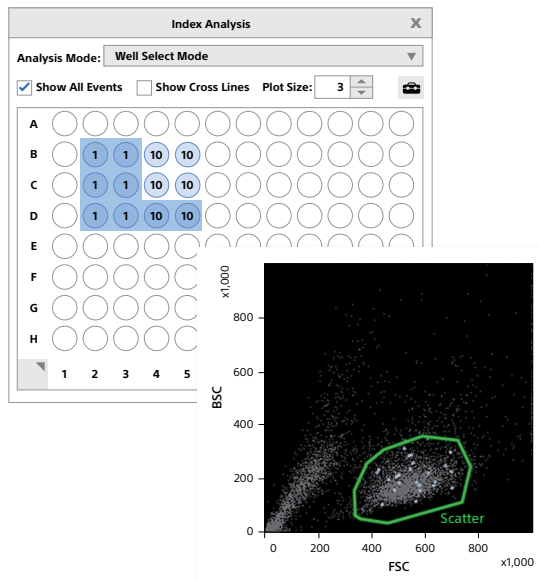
Index Analysis X

Analysis Mode: Well Select Mode

Show All Events  Show Cross Lines  Plot Size: 3

A
B 1 1 10 10
C 1 1 10 10
D 1 1 10 10
E
F
G
H
1 2 3 4 5

x1,000
800
600
BSC
400
200
0
0 200 400 600 800
FSC
x1,000
Scatter